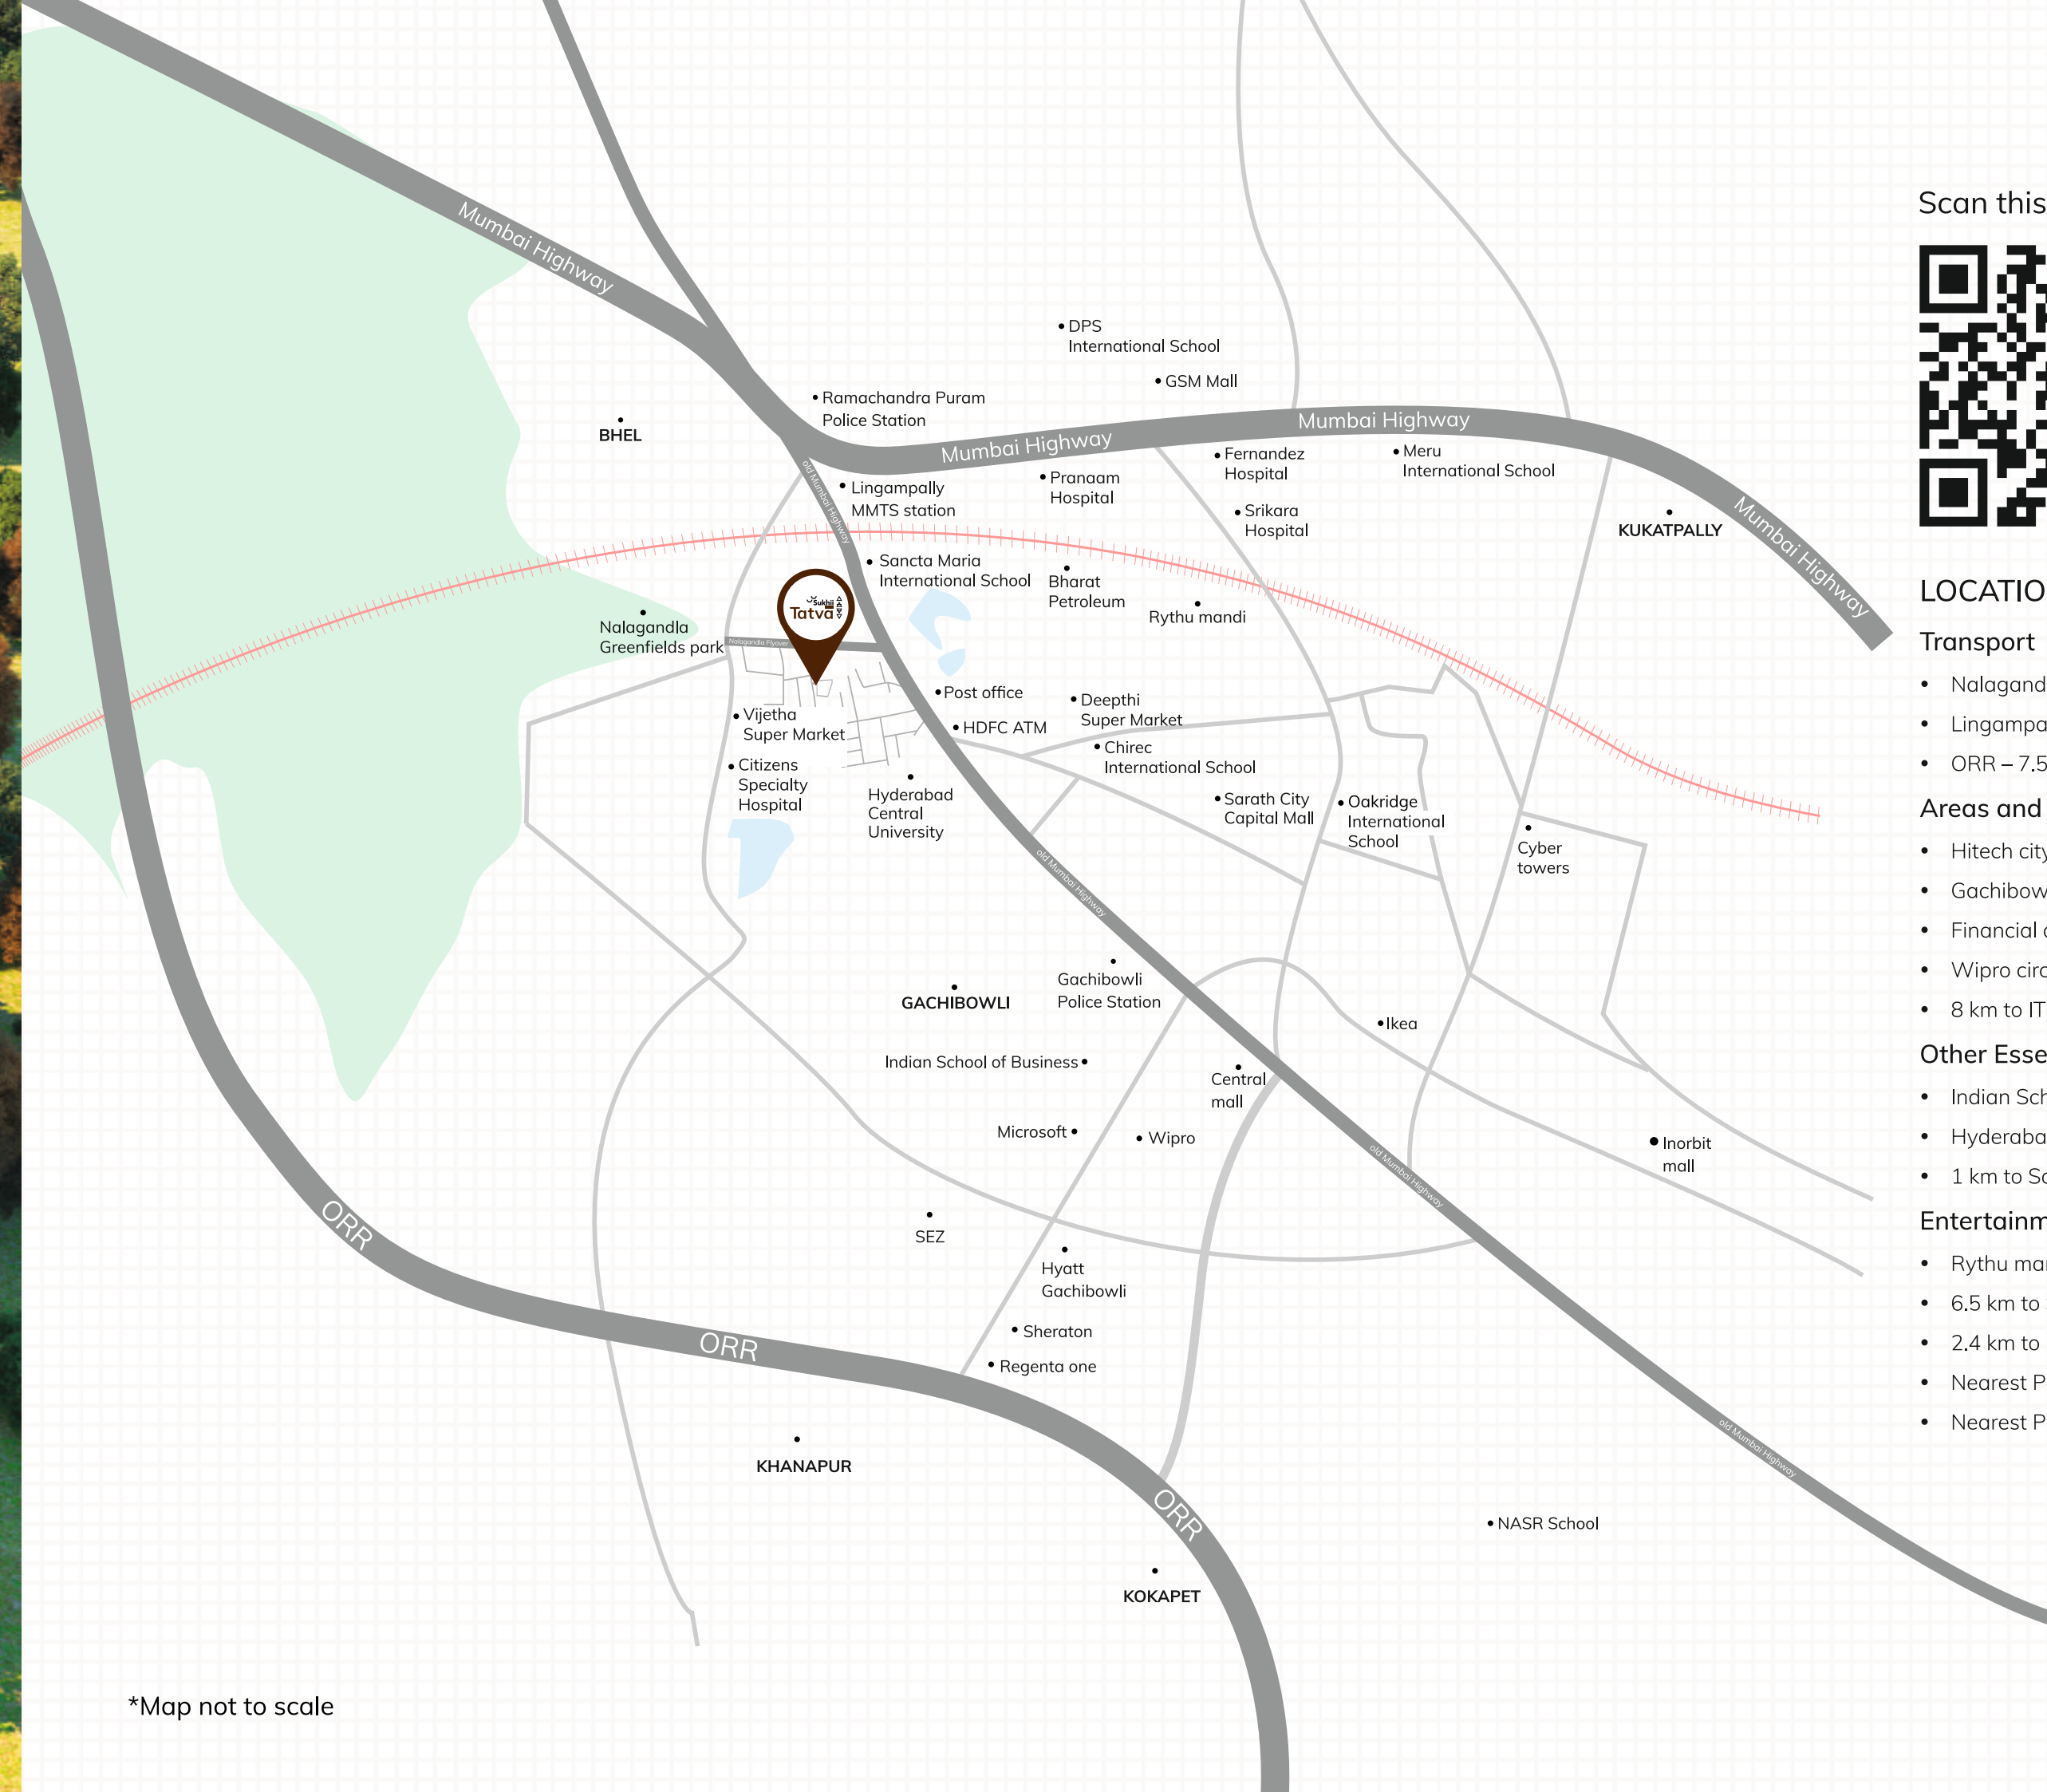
Mumbai Highway

Mumbai Highway

Mumbai Highway

Mumbai Highway

DPS International School

GSM Mall

Ramachandra Puram Police Station

BHEL

Fernandez Hospital

Meru International School

Pranaam Hospital

Lingampally MMTS station

Srikara Hospital

KUKATPALLY

old Mumbai Highway

Sancta Maria International School

Bharat Petroleum

Rythu mandi

Sukhii Tatva

Nalagandla Greenfields park

Nalagandla Flyover

Post office

Deepthi Super Market

Vijetha Super Market

HDFC ATM

Chirec International School

Citizens Specialty Hospital

Hyderabad Central University

Sarath City Capital Mall

Oakridge International School

Cyber towers

old Mumbai Highway

GACHIBOWLI

Gachibowli Police Station

Ikea

Indian School of Business

Central mall

Microsoft

Wipro

Inorbit mall

old Mumbai Highway

ORR

SEZ

Hyatt Gachibowli

ORR

Sheraton

Regenta one

KHANAPUR

ORR

old Mumbai Highway

NASR School

KOKAPET

*Map not to scale

Scan this

LOCATIO

Transport
• Nalagand
• Lingampa
• ORR – 7.5

Areas and
• Hitech city
• Gachibow
• Financial
• Wipro circ
• 8 km to IT

Other Esse
• Indian Sch
• Hyderaba
• 1 km to Sc

Entertainm
• Rythu mar
• 6.5 km to
• 2.4 km to
• Nearest P
• Nearest P